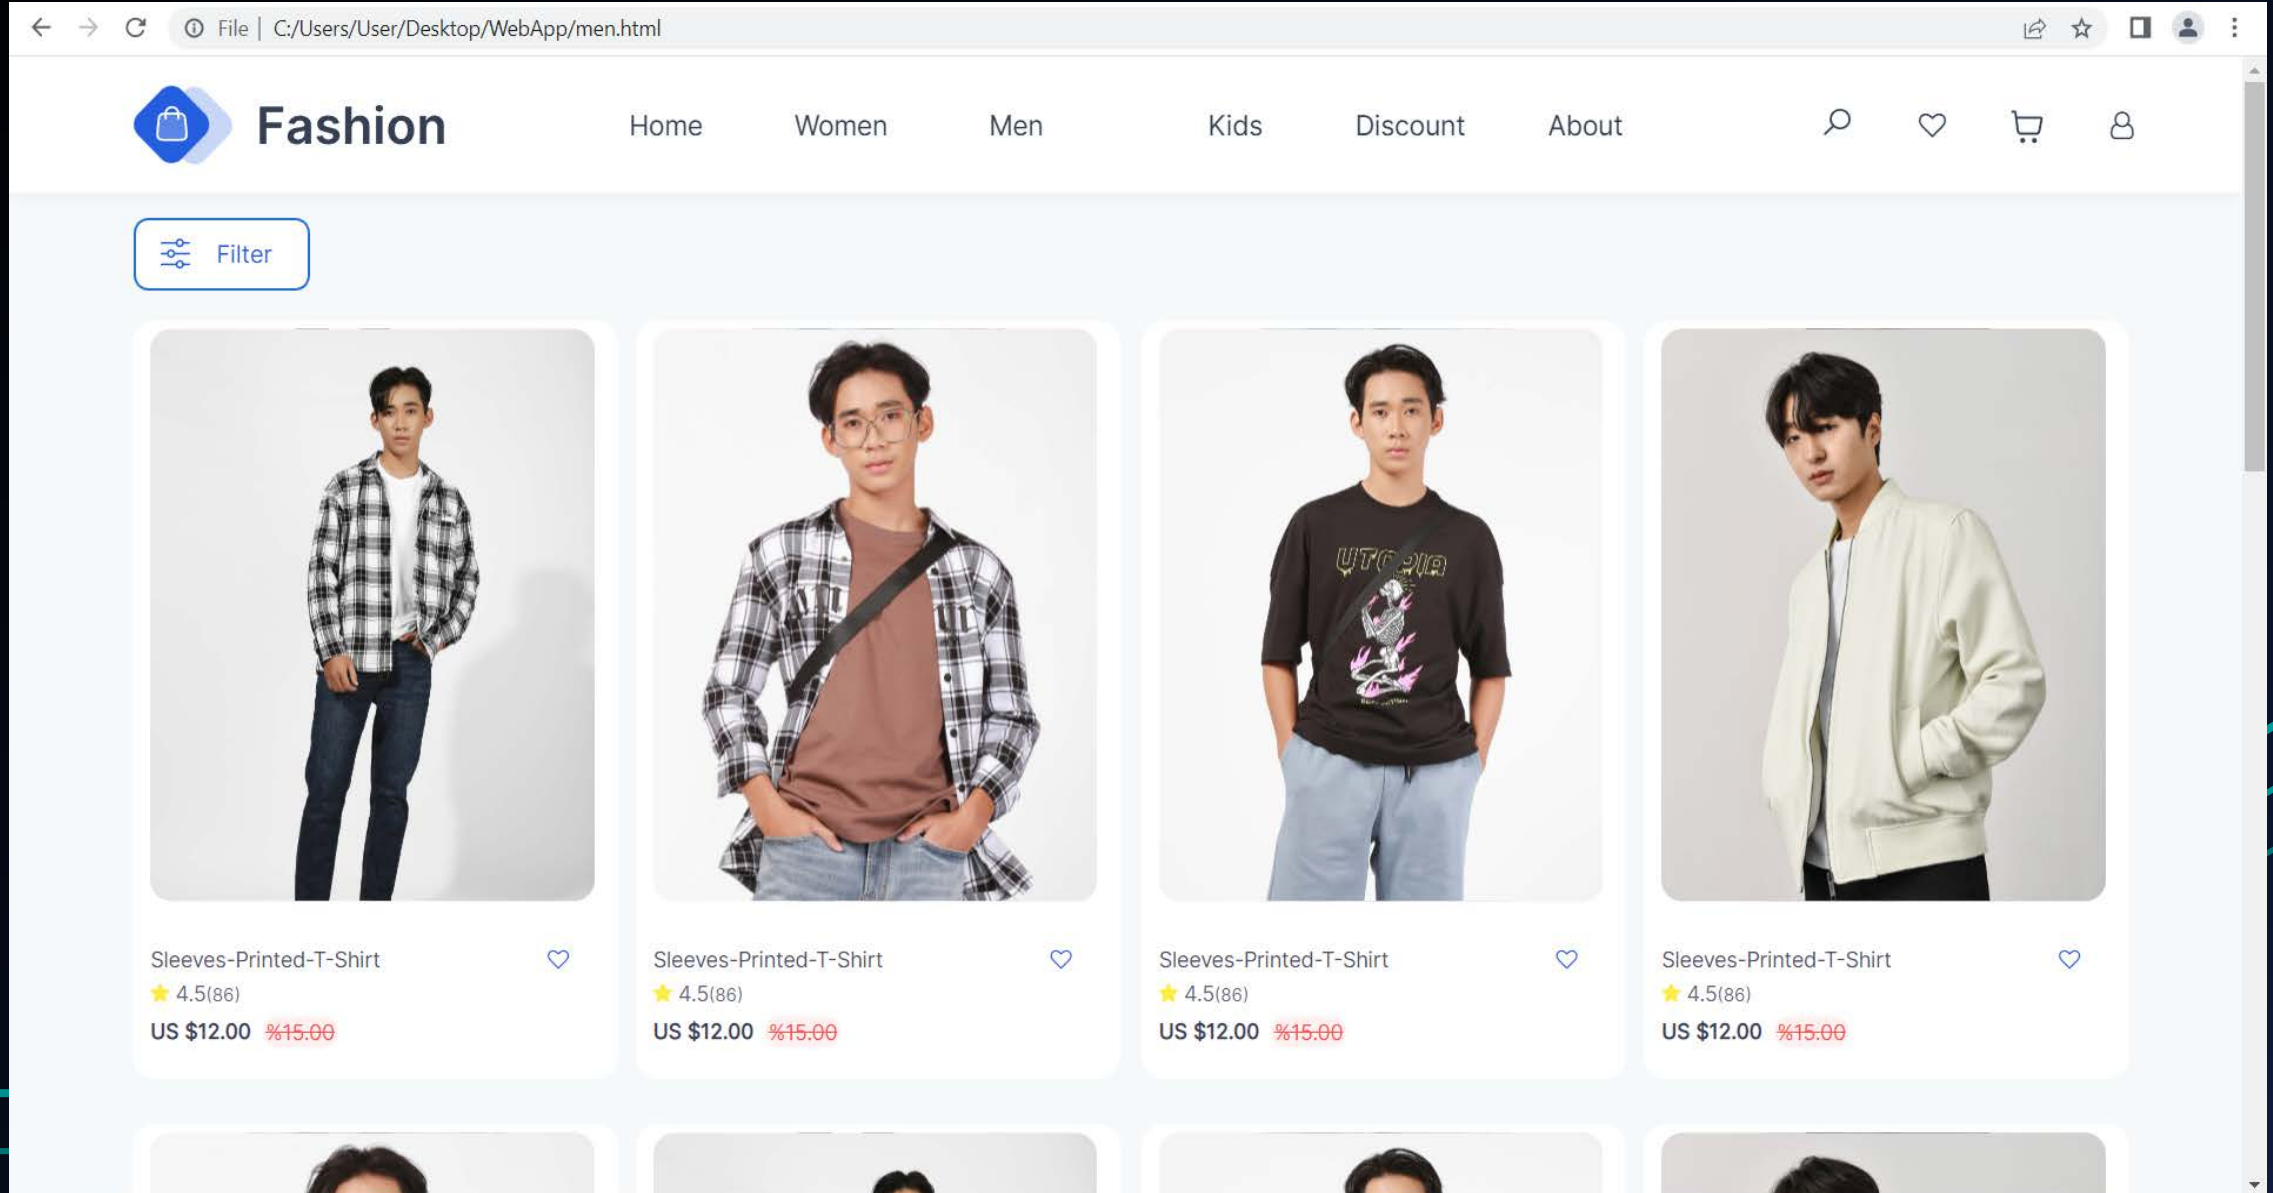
File | C:/Users/User/Desktop/WebApp/men.html

Fashion

Home Women Men Kids Discount About

Filter

UTOPIA

Sleeves-Printed-T-Shirt
4.5(86)
US $12.00 %15.00

Sleeves-Printed-T-Shirt
4.5(86)
US $12.00 %15.00

Sleeves-Printed-T-Shirt
4.5(86)
US $12.00 %15.00

Sleeves-Printed-T-Shirt
4.5(86)
US $12.00 %15.00